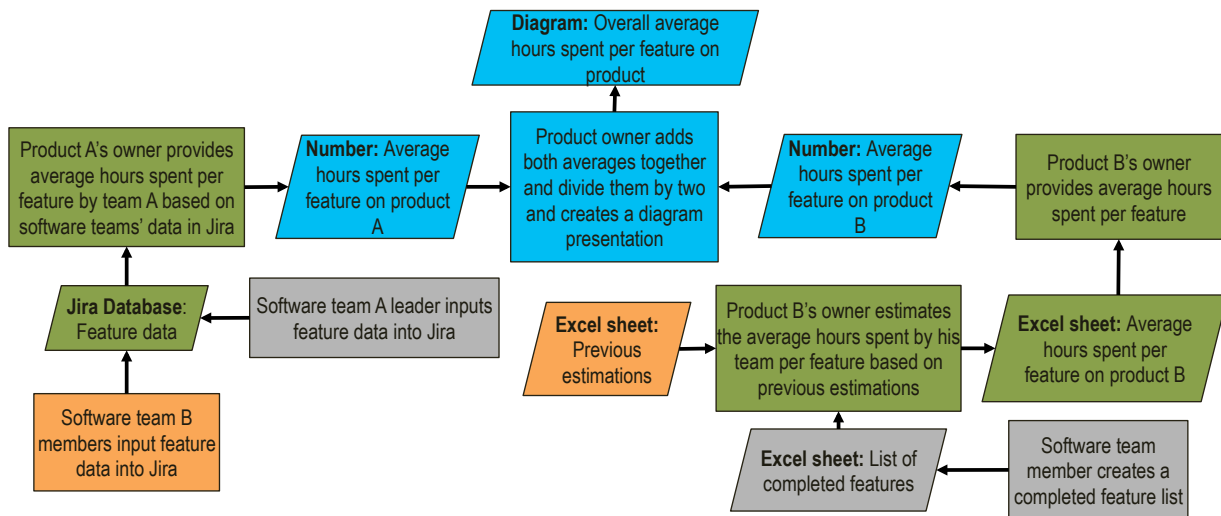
**Diagram:** Overall average hours spent per feature on product

Product A's owner provides average hours spent per feature by team A based on software teams' data in Jira

**Number:** Average hours spent per feature on product A

Product owner adds both averages together and divide them by two and creates a diagram presentation

**Number:** Average hours spent per feature on product B

Product B's owner provides average hours spent per feature

**Jira Database**: Feature data

Software team A leader inputs feature data into Jira

**Excel sheet:** Previous estimations

Product B's owner estimates the average hours spent by his team per feature based on previous estimations

**Excel sheet:** Average hours spent per feature on product B

Software team B members input feature data into Jira

**Excel sheet:** List of completed features

Software team member creates a completed feature list